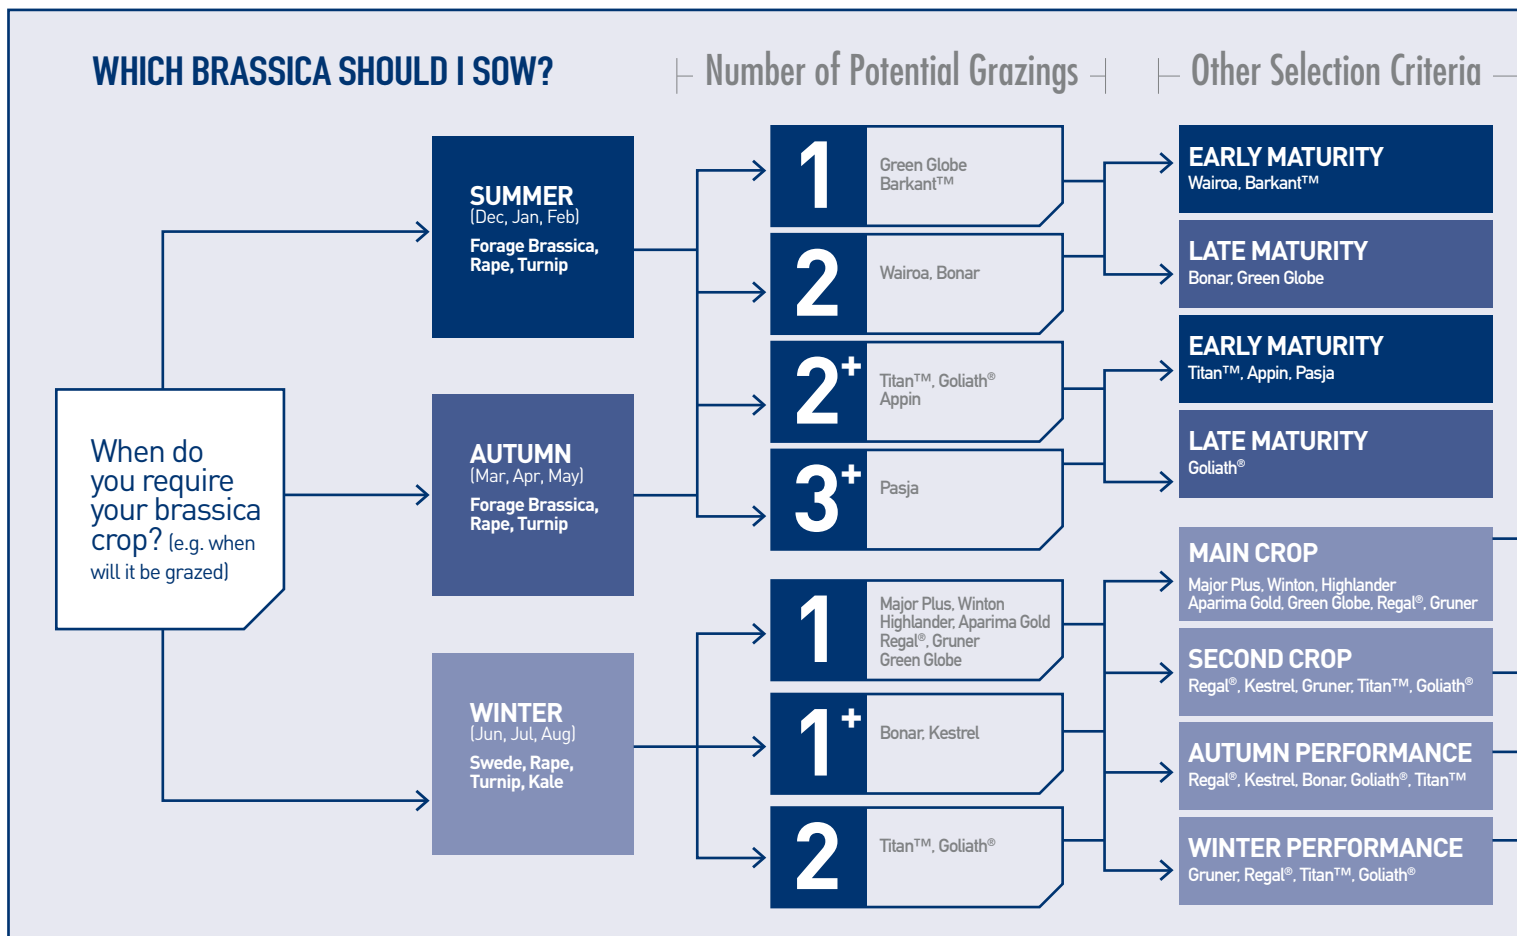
WHICH BRASSICA SHOULD I SOW?

Number of Potential Grazings

Other Selection Criteria

When do you require your brassica crop? (e.g. when will it be grazed)

SUMMER
(Dec, Jan, Feb)
Forage Brassica, Rape, Turnip

AUTUMN
(Mar, Apr, May)
Forage Brassica, Rape, Turnip

WINTER
(Jun, Jul, Aug)
Swede, Rape, Turnip, Kale

1 Green Globe Barkant™

2 Wairoa, Bonar

$2^+$ Titan™, Goliath® Appin

$3^+$ Pasja

1 Major Plus, Winton Highlander, Aparima Gold Regal®, Gruner Green Globe

$1^+$ Bonar, Kestrel

2 Titan™, Goliath®

EARLY MATURITY
Wairoa, Barkant™

LATE MATURITY
Bonar, Green Globe

EARLY MATURITY
Titan™, Appin, Pasja

LATE MATURITY
Goliath®

MAIN CROP
Major Plus, Winton, Highlander Aparima Gold, Green Globe, Regal®, Gruner

SECOND CROP
Regal®, Kestrel, Gruner, Titan™, Goliath®

AUTUMN PERFORMANCE
Regal®, Kestrel, Bonar, Goliath®, Titan™

WINTER PERFORMANCE
Gruner, Regal®, Titan™, Goliath®